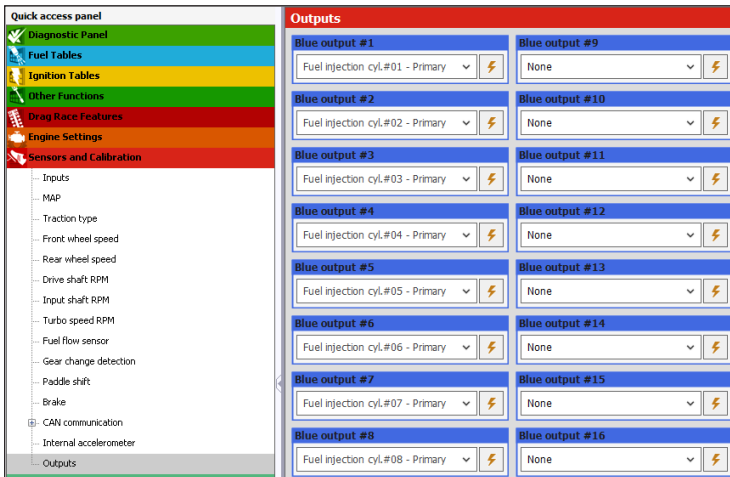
Quick access panel
Diagnostic Panel
Fuel Tables
Ignition Tables
Other Functions
Drag Race Features
Engine Settings
Sensors and Calibration
Inputs
MAP
Traction type
Front wheel speed
Rear wheel speed
Drive shaft RPM
Input shaft RPM
Turbo speed RPM
Fuel flow sensor
Gear change detection
Paddle shift
Brake
CAN communication
Internal accelerometer
Outputs

Outputs

Blue output #1
Fuel injection cyl.#01 - Primary
Blue output #2
Fuel injection cyl.#02 - Primary
Blue output #3
Fuel injection cyl.#03 - Primary
Blue output #4
Fuel injection cyl.#04 - Primary
Blue output #5
Fuel injection cyl.#05 - Primary
Blue output #6
Fuel injection cyl.#06 - Primary
Blue output #7
Fuel injection cyl.#07 - Primary
Blue output #8
Fuel injection cyl.#08 - Primary

Blue output #9
None
Blue output #10
None
Blue output #11
None
Blue output #12
None
Blue output #13
None
Blue output #14
None
Blue output #15
None
Blue output #16
None